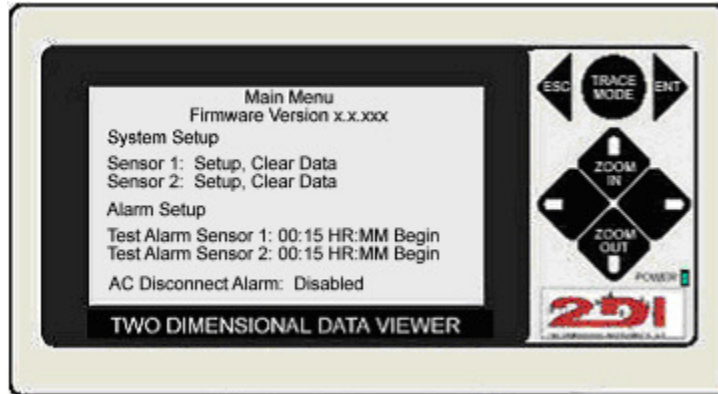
Main Menu
Firmware Version x.x.xxx

System Setup

Sensor 1: Setup, Clear Data
Sensor 2: Setup, Clear Data

Alarm Setup

Test Alarm Sensor 1: 00:15 HR:MM Begin
Test Alarm Sensor 2: 00:15 HR:MM Begin

AC Disconnect Alarm: Disabled

TWO DIMENSIONAL DATA VIEWER

ESC
TRACE MODE
ENT
ZOOM IN
ZOOM OUT
POWER
2DI
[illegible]